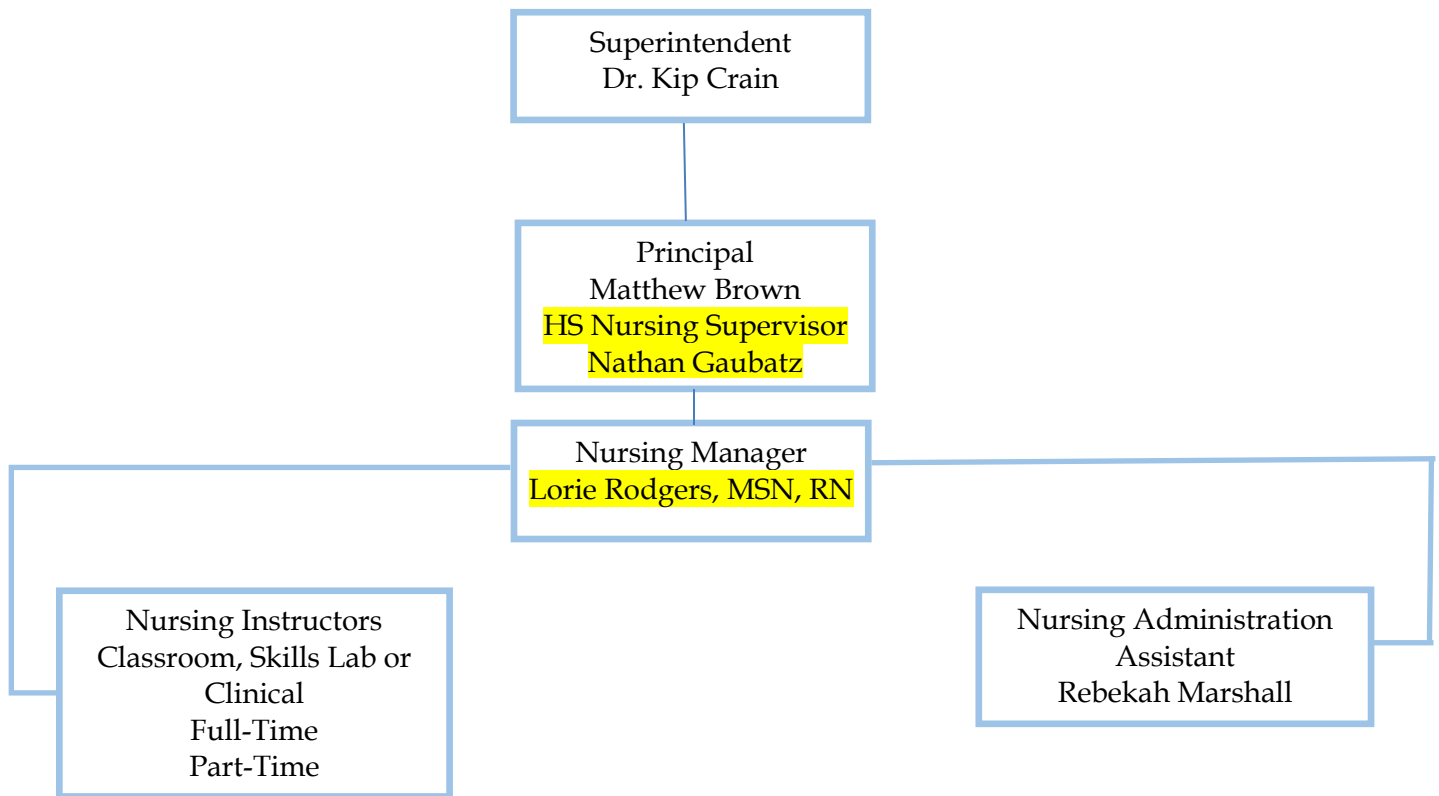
Superintendent
Dr. Kip Crain

Principal
Matthew Brown
HS Nursing Supervisor
Nathan Gaubatz

Nursing Manager
Lorie Rodgers, MSN, RN

Nursing Instructors
Classroom, Skills Lab or Clinical
Full-Time
Part-Time

Nursing Administration Assistant
Rebekah Marshall